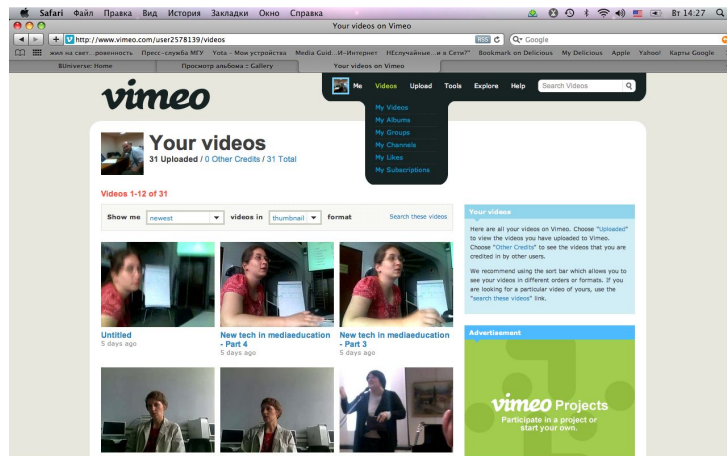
Safari Файл Правка Вид История Закладки Окно Справка Вт 14:27

Your videos on Vimeo

http://www.vimeo.com/user2578139/videos RSS Google

жил на свет...ровенность Пресс-служба МГУ Yota - Мои устройства Media Guid...И-Интернет НСлучайные...и в Сети?" Bookmark on Delicious My Delicious Apple Yahoo! Карты Google

BUniverse: Home Просмотр альбома :: Gallery Your videos on Vimeo

vimeo

Me Videos Upload Tools Explore Help Search Videos

My Videos
My Albums
My Groups
My Channels
My Likes
My Subscriptions

Your videos
31 Uploaded / 0 Other Credits / 31 Total

Videos 1-12 of 31

Show me newest videos in thumbnail format Search these videos

Untitled
5 days ago

New tech in mediaeducation - Part 4
5 days ago

New tech in mediaeducation - Part 3
5 days ago

Your videos

Here are all your videos on Vimeo. Choose "Uploaded" to view the videos you have uploaded to Vimeo. Choose "Other Credits" to see the videos that you are credited in by other users.

We recommend using the sort bar which allows you to see your videos in different orders or formats. If you are looking for a particular video of yours, use the "search these videos" link.

Advertisement

vimeo Projects
Participate in a project or start your own.